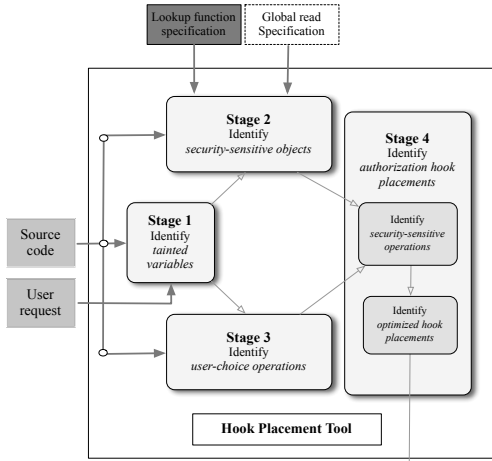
Lookup function specification

Global read Specification

Source code

User request

Stage 1
Identify
tainted variables

Stage 2
Identify
security-sensitive objects

Stage 3
Identify
user-choice operations

Stage 4
Identify
authorization hook placements

Identify
security-sensitive operations

Identify
optimized hook placements

Hook Placement Tool